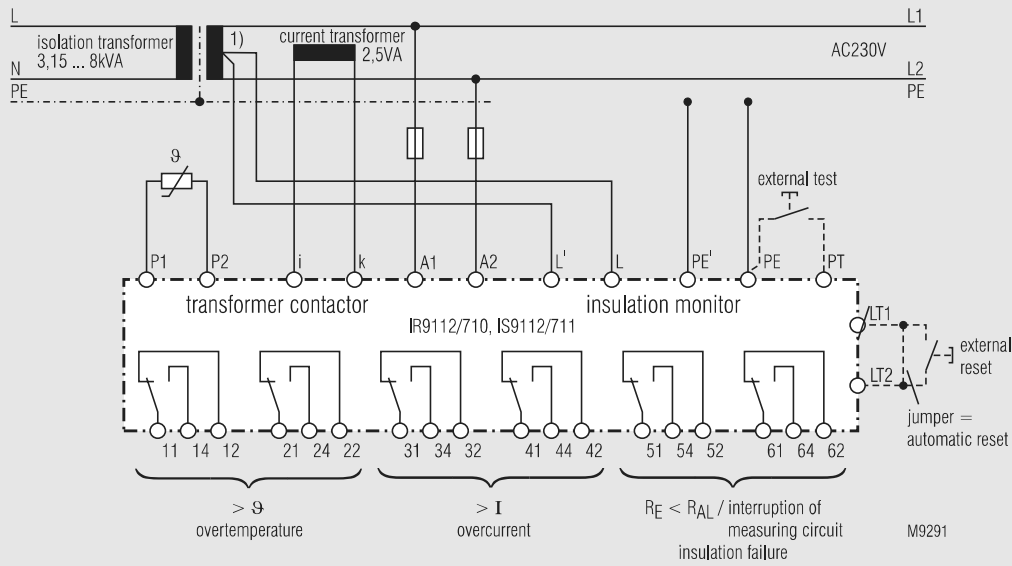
L
N
PE
isolation transformer
3,15 ... 8kVA
1)
current transformer
2,5VA
L1
AC230V
L2
PE

$\vartheta$

external test

P1 P2 i k A1 A2 L' L PE' PE PT

transformer contactor
insulation monitor
IR9112/710, IS9112/711

LT1
LT2
external reset
jumper = automatic reset

11 14 12 21 24 22 31 34 32 41 44 42 51 54 52 61 64 62

$> \vartheta$
overtemperature

$> \mathrm{I}$
overcurrent

$R_E < R_{AL}$ / interruption of measuring circuit
insulation failure

M9291